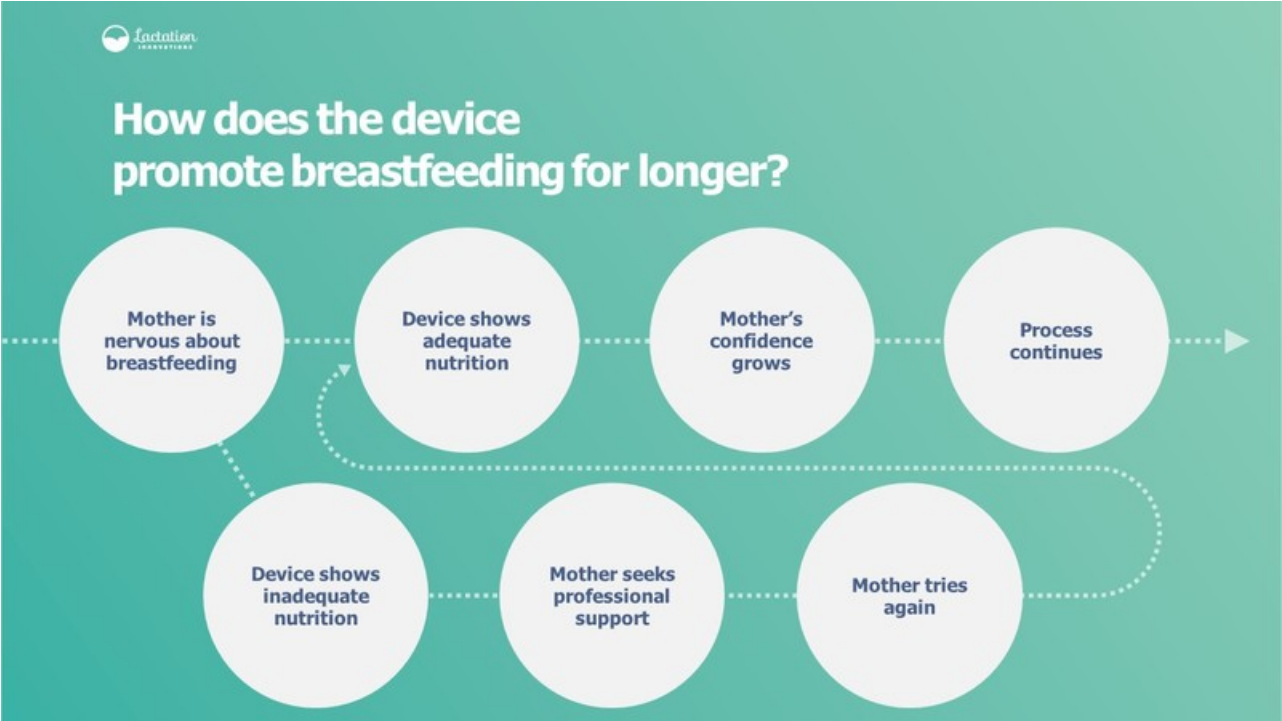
Lactation INNOVATIONS

How does the device promote breastfeeding for longer?

Mother is nervous about breastfeeding

Device shows adequate nutrition

Mother's confidence grows

Process continues

Device shows inadequate nutrition

Mother seeks professional support

Mother tries again